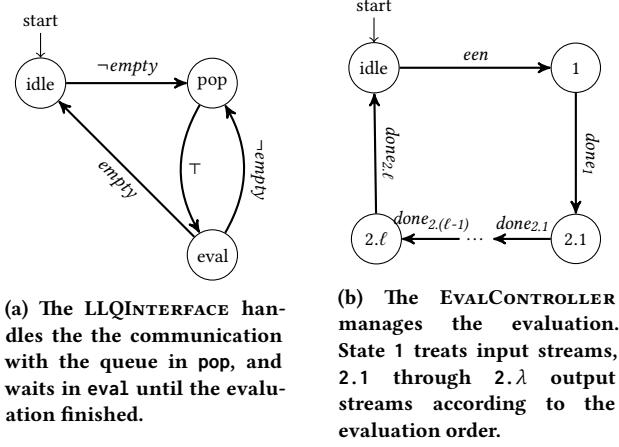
start

idle

$\neg empty$

pop

$\top$

empty

$\neg empty$

eval

(a) The LLQInterface handles the communication with the queue in pop, and waits in eval until the evaluation finished.

start

idle

een

1

$done_1$

$done_{2.\ell}$

$done_{2.(\ell-1)}$

$done_{2.1}$

$2.\ell$

$\cdots$

2.1

(b) The EvalController manages the evaluation. State 1 treats input streams, 2.1 through $2.\lambda$ output streams according to the evaluation order.